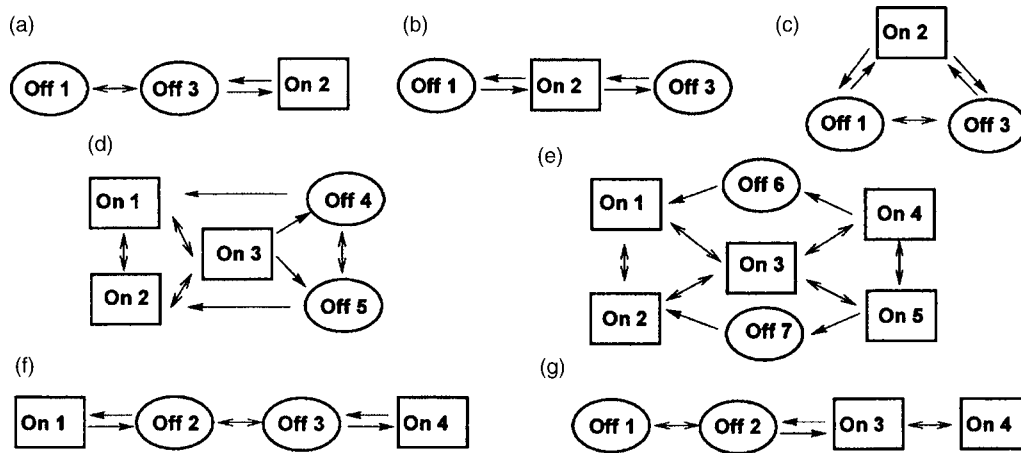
(a)

Off 1

Off 3

On 2

(b)

Off 1

On 2

Off 3

(c)

On 2

Off 1

Off 3

(d)

On 1

Off 4

On 3

On 2

Off 5

(e)

On 1

Off 6

On 4

On 3

On 2

Off 7

On 5

(f)

On 1

Off 2

Off 3

On 4

(g)

Off 1

Off 2

On 3

On 4